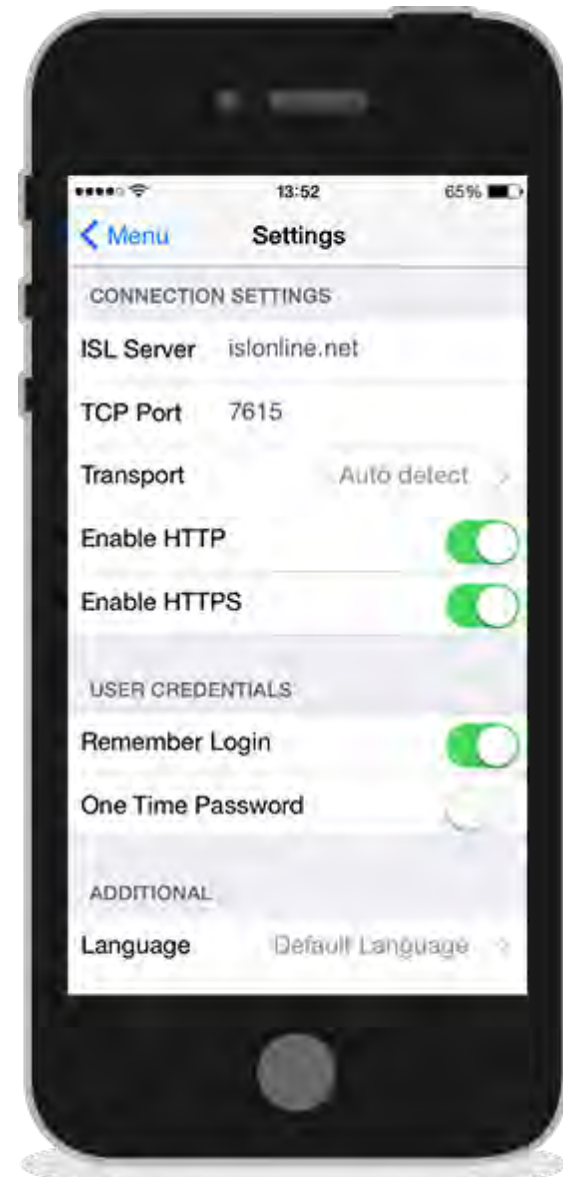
13:52 65%

Menu Settings

CONNECTION SETTINGS

ISL Server islonline.net

TCP Port 7615

Transport Auto detect

Enable HTTP

Enable HTTPS

USER CREDENTIALS

Remember Login

One Time Password

ADDITIONAL

Language Default Language